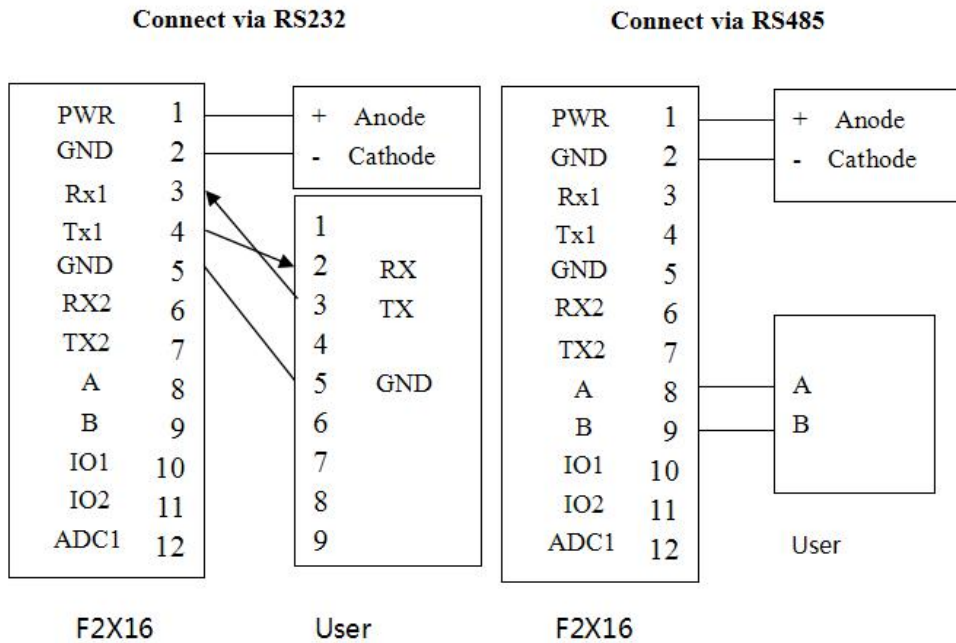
Connect via RS232

| PWR | 1 |
|---|---|
| GND | 2 |
| Rx1 | 3 |
| Tx1 | 4 |
| GND | 5 |
| RX2 | 6 |
| TX2 | 7 |
| A | 8 |
| B | 9 |
| IO1 | 10 |
| IO2 | 11 |
| ADC1 | 12 |

F2X16

+ Anode
- Cathode

1
2 RX
3 TX
4
5 GND
6
7
8
9

User

Connect via RS485

| PWR | 1 |
|---|---|
| GND | 2 |
| Rx1 | 3 |
| Tx1 | 4 |
| GND | 5 |
| RX2 | 6 |
| TX2 | 7 |
| A | 8 |
| B | 9 |
| IO1 | 10 |
| IO2 | 11 |
| ADC1 | 12 |

F2X16

+ Anode
- Cathode

A
B

User